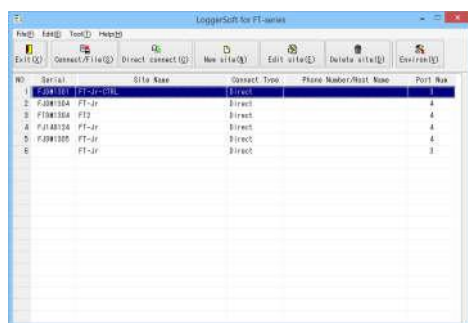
LoggerSoft for FT-series

File(F) Edit(E) Tool(T) Help(H)

Exit(X) Connect/File(C) Direct connect(D) New site(N) Edit site(E) Delete site(R) Environ(V)

| NO | Serial | Site Name | Connect Type | Phone Number/Host Name | Port Num |
|---|---|---|---|---|---|
| 1 | FJ0#1301 | FT-Jr-CTRL | Direct | | 3 |
| 2 | FJ0#1304 | FT-Jr | Direct | | 4 |
| 3 | FT0#1304 | FT2 | Direct | | 4 |
| 4 | FJ148134 | FT-Jr | Direct | | 4 |
| 5 | FJ0#1305 | FT-Jr | Direct | | 4 |
| 6 | | FT-Jr | Direct | | 3 |